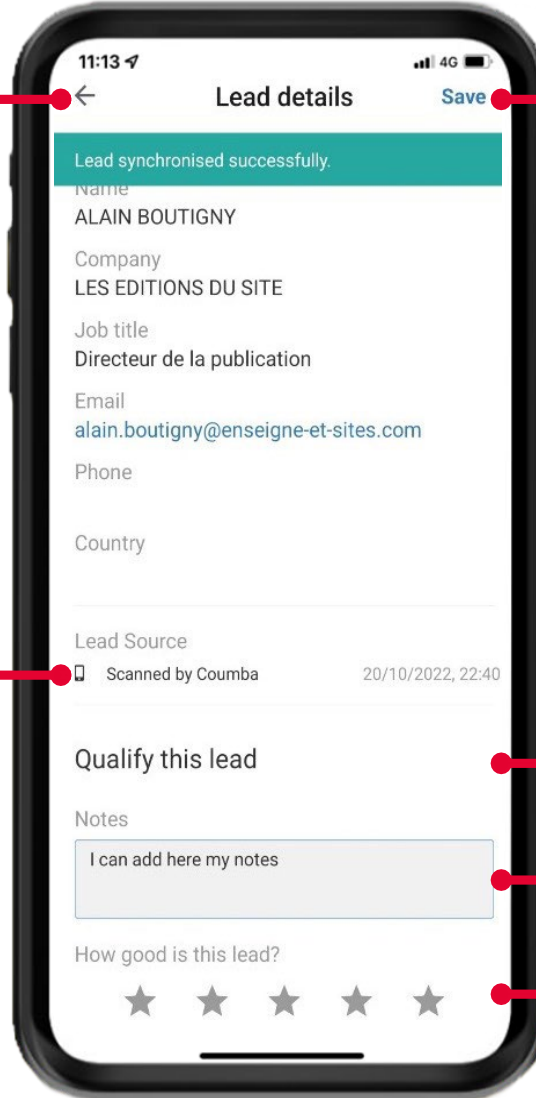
11:13

4G

Lead details

Save

Lead synchronised successfully.

Name
ALAIN BOUTIGNY

Company
LES EDITIONS DU SITE

Job title
Directeur de la publication

Email
alain.boutigny@enseigne-et-sites.com

Phone

Country

Lead Source
Scanned by Coumba 20/10/2022, 22:40

Qualify this lead

Notes
I can add here my notes

How good is this lead?